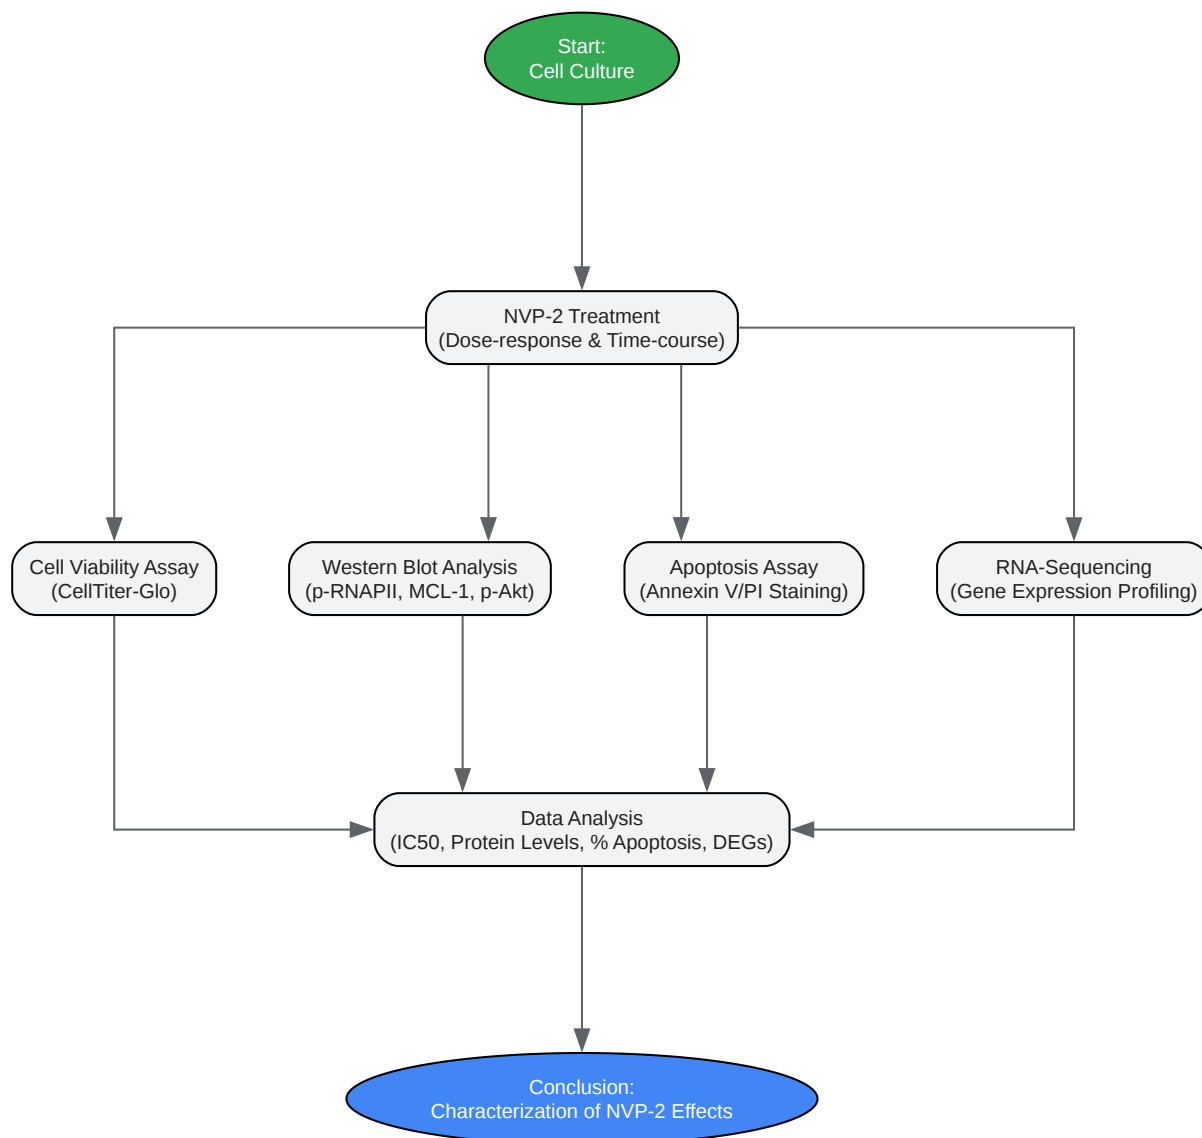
Start:
Cell Culture

NVP-2 Treatment
(Dose-response & Time-course)

Cell Viability Assay
(CellTiter-Glo)

Western Blot Analysis
(p-RNAPII, MCL-1, p-Akt)

Apoptosis Assay
(Annexin V/PI Staining)

RNA-Sequencing
(Gene Expression Profiling)

Data Analysis
(IC50, Protein Levels, % Apoptosis, DEGs)

Conclusion:
Characterization of NVP-2 Effects